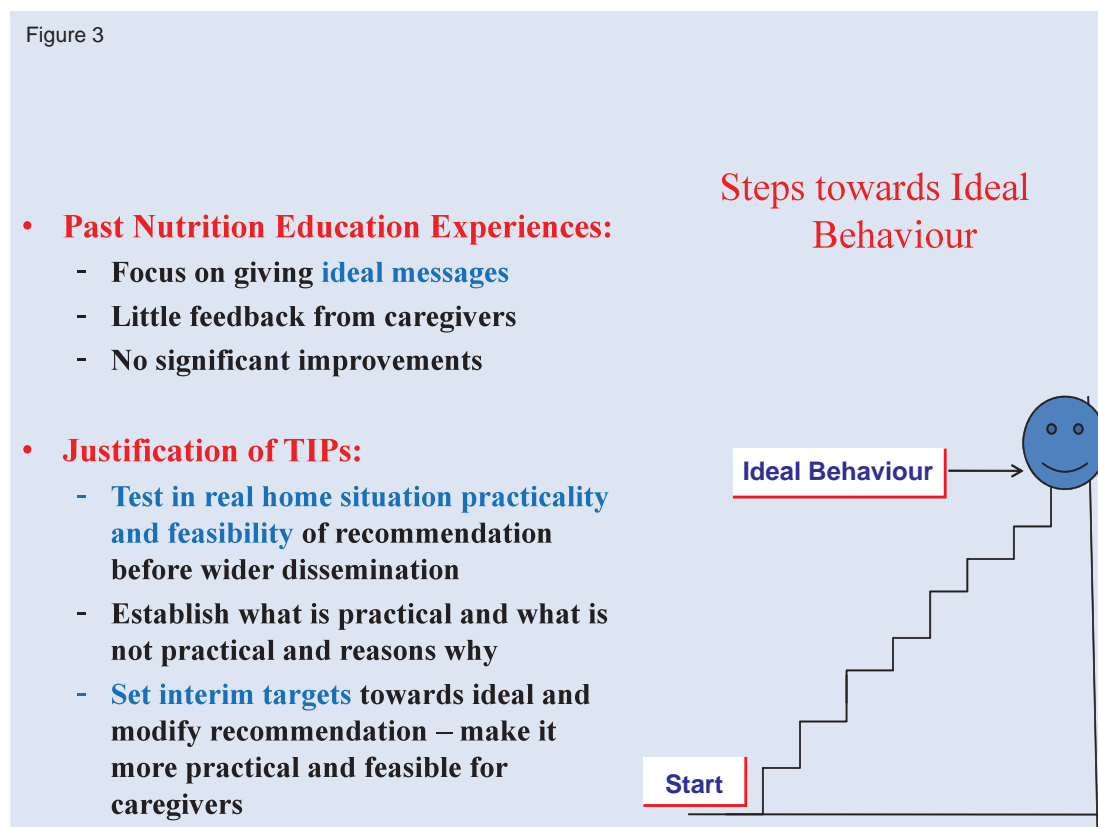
Figure 3

Steps towards Ideal Behaviour

• Past Nutrition Education Experiences:
- Focus on giving ideal messages
- Little feedback from caregivers
- No significant improvements

• Justification of TIPs:
- Test in real home situation practicality and feasibility of recommendation before wider dissemination
- Establish what is practical and what is not practical and reasons why
- Set interim targets towards ideal and modify recommendation – make it more practical and feasible for caregivers

Ideal Behaviour

Start